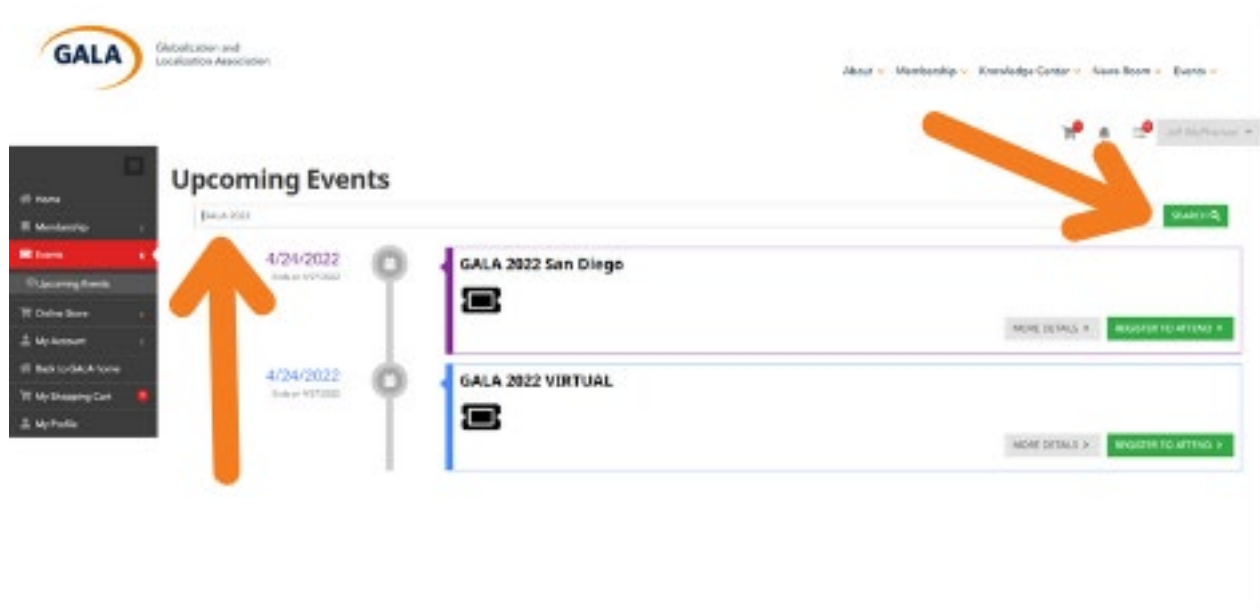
GALA Globalization and Localization Association

About Membership Knowledge Center News Room Events

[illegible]

Home
Membership
Events
Upcoming Events
Online Store
My Account
Back to GALA home
My Shopping Cart
My Profile

Upcoming Events

GALA 2022

SEARCH

4/24/2022
Ends on 4/27/2022

GALA 2022 San Diego

MORE DETAILS > REGISTER TO ATTEND >

4/24/2022
Ends on 4/27/2022

GALA 2022 VIRTUAL

MORE DETAILS > REGISTER TO ATTEND >